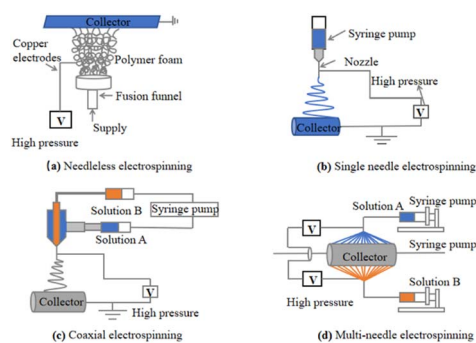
Collector
Copper electrodes
Polymer foam
V
Fusion funnel
Supply
High pressure
(a) Needleless electrospinning

Syringe pump
Nozzle
High pressure
V
Collector
(b) Single needle electrospinning

Solution B
Syringe pump
Solution A
Collector
V
High pressure
(c) Coaxial electrospinning

Solution A
Syringe pump
V
Syringe pump
Collector
V
Solution B
High pressure
(d) Multi-needle electrospinning